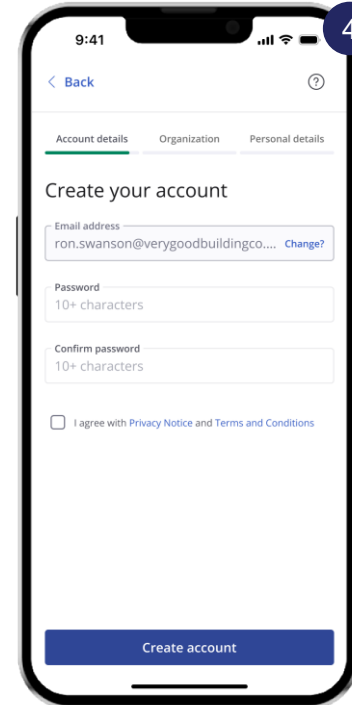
4

9:41

< Back

?

Account details

Organization

Personal details

Create your account

Email address
ron.swanson@verygoodbuildingco.... Change?

Password
10+ characters

Confirm password
10+ characters

I agree with Privacy Notice and Terms and Conditions

Create account